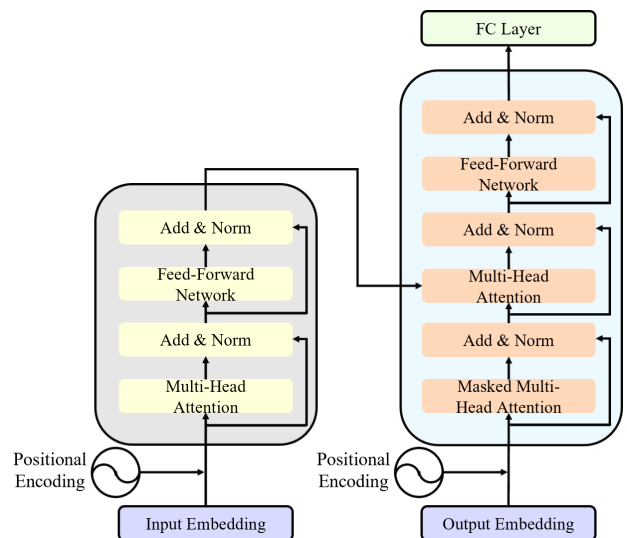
FC Layer

Add & Norm

Feed-Forward Network

Add & Norm

Multi-Head Attention

Add & Norm

Masked Multi-Head Attention

Add & Norm

Feed-Forward Network

Add & Norm

Multi-Head Attention

Positional Encoding

Positional Encoding

Input Embedding

Output Embedding